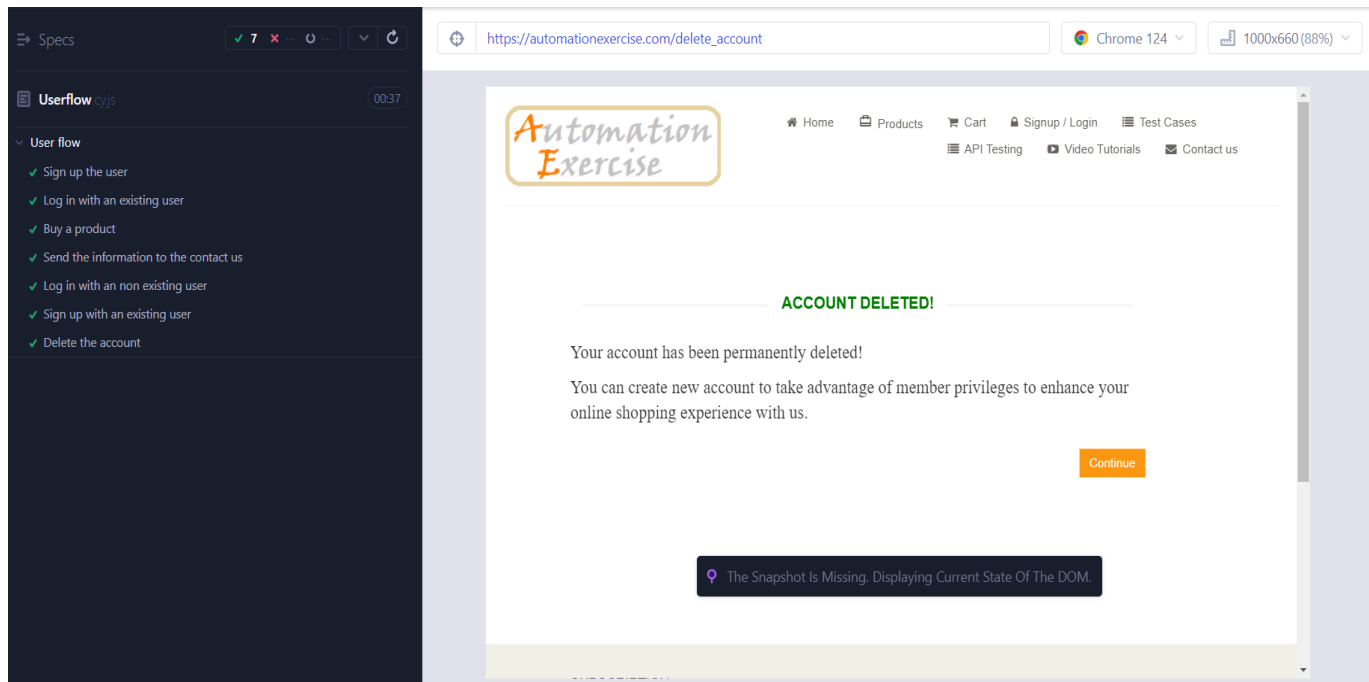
Specs ✓ 7 ✕ -- ○ --

Userflow cy.js 00:37

User flow
✓ Sign up the user
✓ Log in with an existing user
✓ Buy a product
✓ Send the information to the contact us
✓ Log in with an non existing user
✓ Sign up with an existing user
✓ Delete the account

https://automationexercise.com/delete_account

Chrome 124

1000x660 (88%)

Automation Exercise

Home Products Cart Signup / Login Test Cases API Testing Video Tutorials Contact us

ACCOUNT DELETED!

Your account has been permanently deleted!

You can create new account to take advantage of member privileges to enhance your online shopping experience with us.

Continue

The Snapshot Is Missing. Displaying Current State Of The DOM.

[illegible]